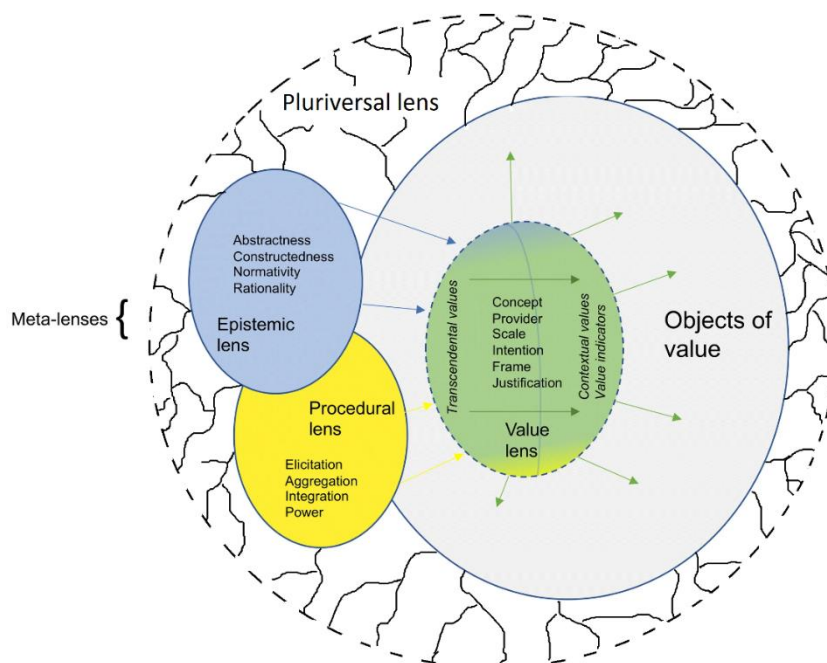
Pluriversal lens

Meta-lenses {

Abstractness
Constructedness
Normativity
Rationality

Epistemic lens

Procedural lens

Elicitation
Aggregation
Integration
Power

Transcendental values

Concept
Provider
Scale
Intention
Frame
Justification

Contextual values
Value indicators

Value lens

Objects of value